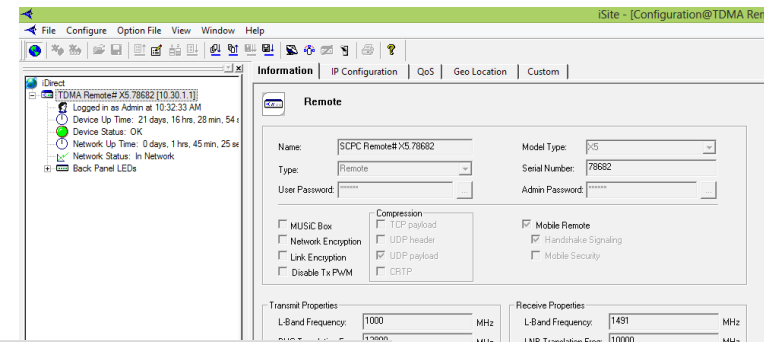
iSite - [Configuration@TDMA Re

File Configure Option File View Window Help

iDirect
TDMA Remote# X5.78682 [10.30.1.1]
Logged in as Admin at 10:32:33 AM
Device Up Time: 21 days, 16 hrs, 28 min, 54 s
Device Status: OK
Network Up Time: 0 days, 1 hrs, 45 min, 25 se
Network Status: In Network
Back Panel LEDs

Information | IP Configuration | QoS | Geo Location | Custom

Remote

Name: SCPC Remote# X5.78682
Type: Remote
User Password: ******
Model Type: X5
Serial Number: 78682
Admin Password: ******

MUSiC Box
Network Encryption
Link Encryption
Disable Tx PWM

Compression
TCP payload
UDP header
UDP payload
CRTP

Mobile Remote
Handshake Signaling
Mobile Security

Transmit Properties
L-Band Frequency: 1000 MHz
BUC Translation Fr: 12800 MHz

Receive Properties
L-Band Frequency: 1491 MHz
LNB Translation Freq: 10000 MHz